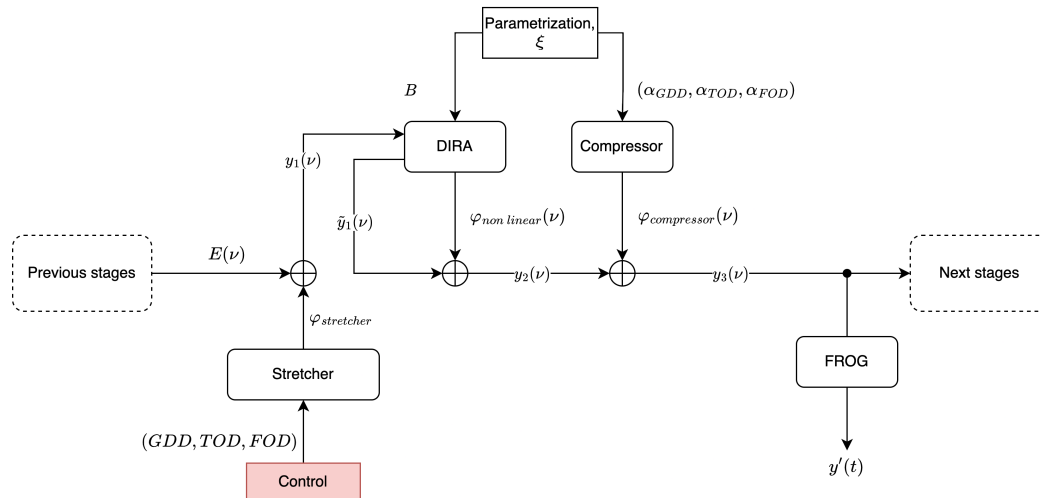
Parametrization, $\xi$

$B$

$(\alpha_{GDD}, \alpha_{TOD}, \alpha_{FOD})$

DIRA

Compressor

$y_1(\nu)$

$\tilde{y}_1(\nu)$

$\varphi_{non\ linear}(\nu)$

$\varphi_{compressor}(\nu)$

Previous stages

$E(\nu)$

$y_2(\nu)$

$y_3(\nu)$

Next stages

$\varphi_{stretcher}$

Stretcher

FROG

$(GDD, TOD, FOD)$

Control

$y'(t)$